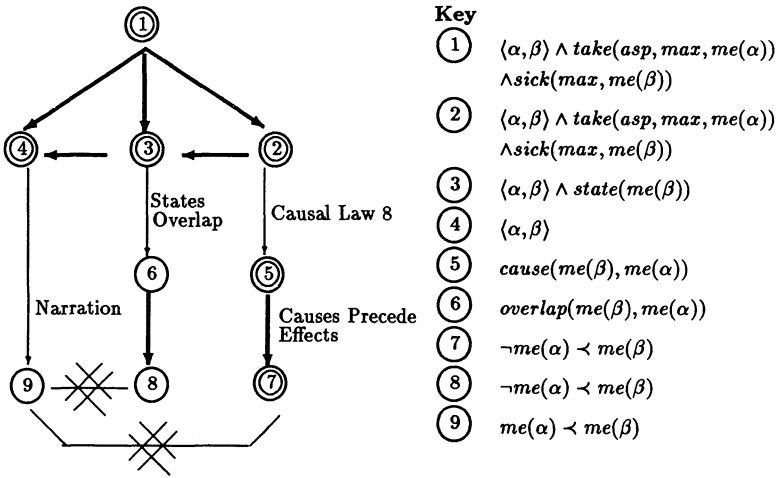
1

4 3 2

States Overlap

Causal Law 8

6

5

Narration

Causes Precede Effects

9 8 7

Key

1 $\langle\alpha,\beta\rangle \wedge take(asp, max, me(\alpha)) \wedge sick(max, me(\beta))$

2 $\langle\alpha,\beta\rangle \wedge take(asp, max, me(\alpha)) \wedge sick(max, me(\beta))$

3 $\langle\alpha,\beta\rangle \wedge state(me(\beta))$

4 $\langle\alpha,\beta\rangle$

5 $cause(me(\beta), me(\alpha))$

6 $overlap(me(\beta), me(\alpha))$

7 $\neg me(\alpha) \prec me(\beta)$

8 $\neg me(\alpha) \prec me(\beta)$

9 $me(\alpha) \prec me(\beta)$